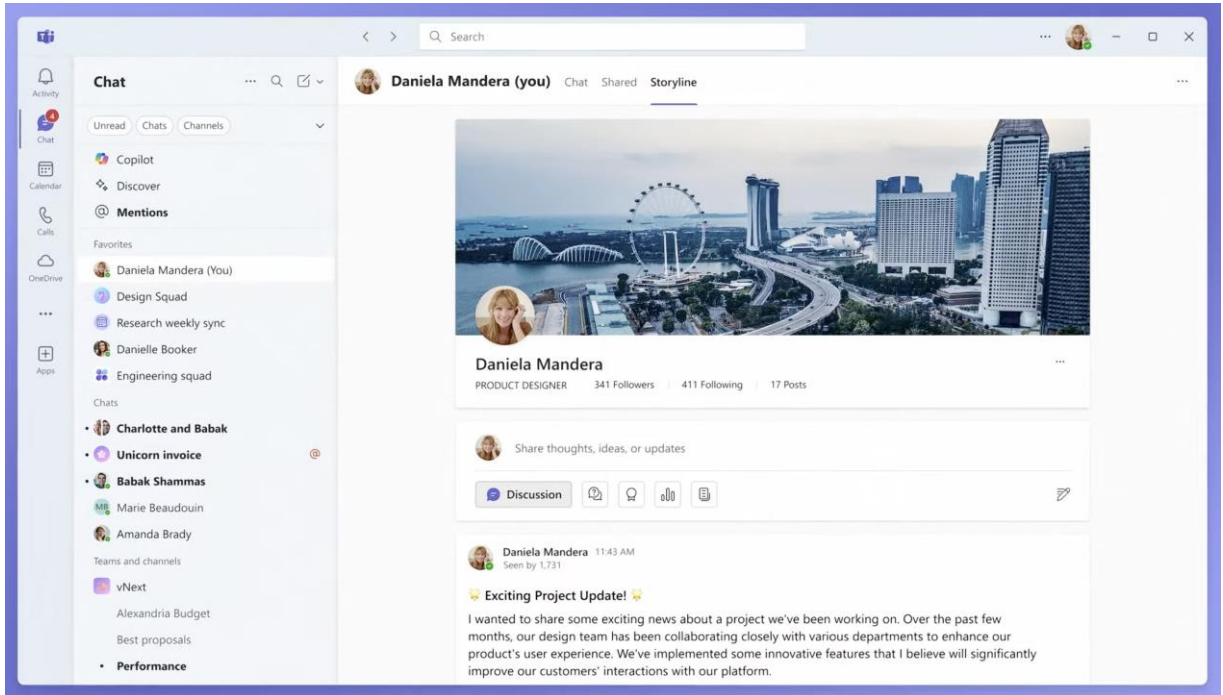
Search

Activity
4
Chat
Calendar
Calls
OneDrive
...
Apps

Chat

Unread Chats Channels

Copilot
Discover
Mentions
Favorites
Daniela Mandera (You)
Design Squad
Research weekly sync
Danielle Booker
Engineering squad
Chats
Charlotte and Babak
Unicorn invoice
Babak Shammas
MB Marie Beaudouin
Amanda Brady
Teams and channels
vNext
Alexandria Budget
Best proposals
Performance

Daniela Mandera (you) Chat Shared Storyline

Daniela Mandera
PRODUCT DESIGNER 341 Followers 411 Following 17 Posts

Share thoughts, ideas, or updates

Discussion

Daniela Mandera 11:43 AM
Seen by 1,731

Exciting Project Update!
I wanted to share some exciting news about a project we've been working on. Over the past few months, our design team has been collaborating closely with various departments to enhance our product's user experience. We've implemented some innovative features that I believe will significantly improve our customers' interactions with our platform.